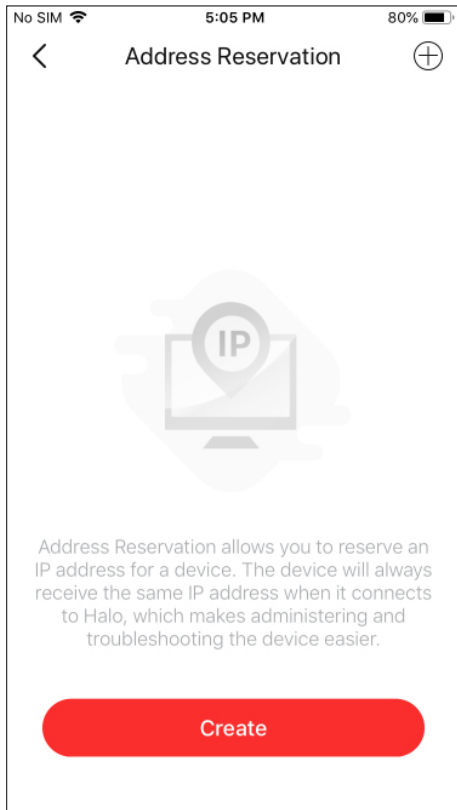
No SIM
5:05 PM
80%

Address Reservation

IP

Address Reservation allows you to reserve an IP address for a device. The device will always receive the same IP address when it connects to Halo, which makes administering and troubleshooting the device easier.

Create